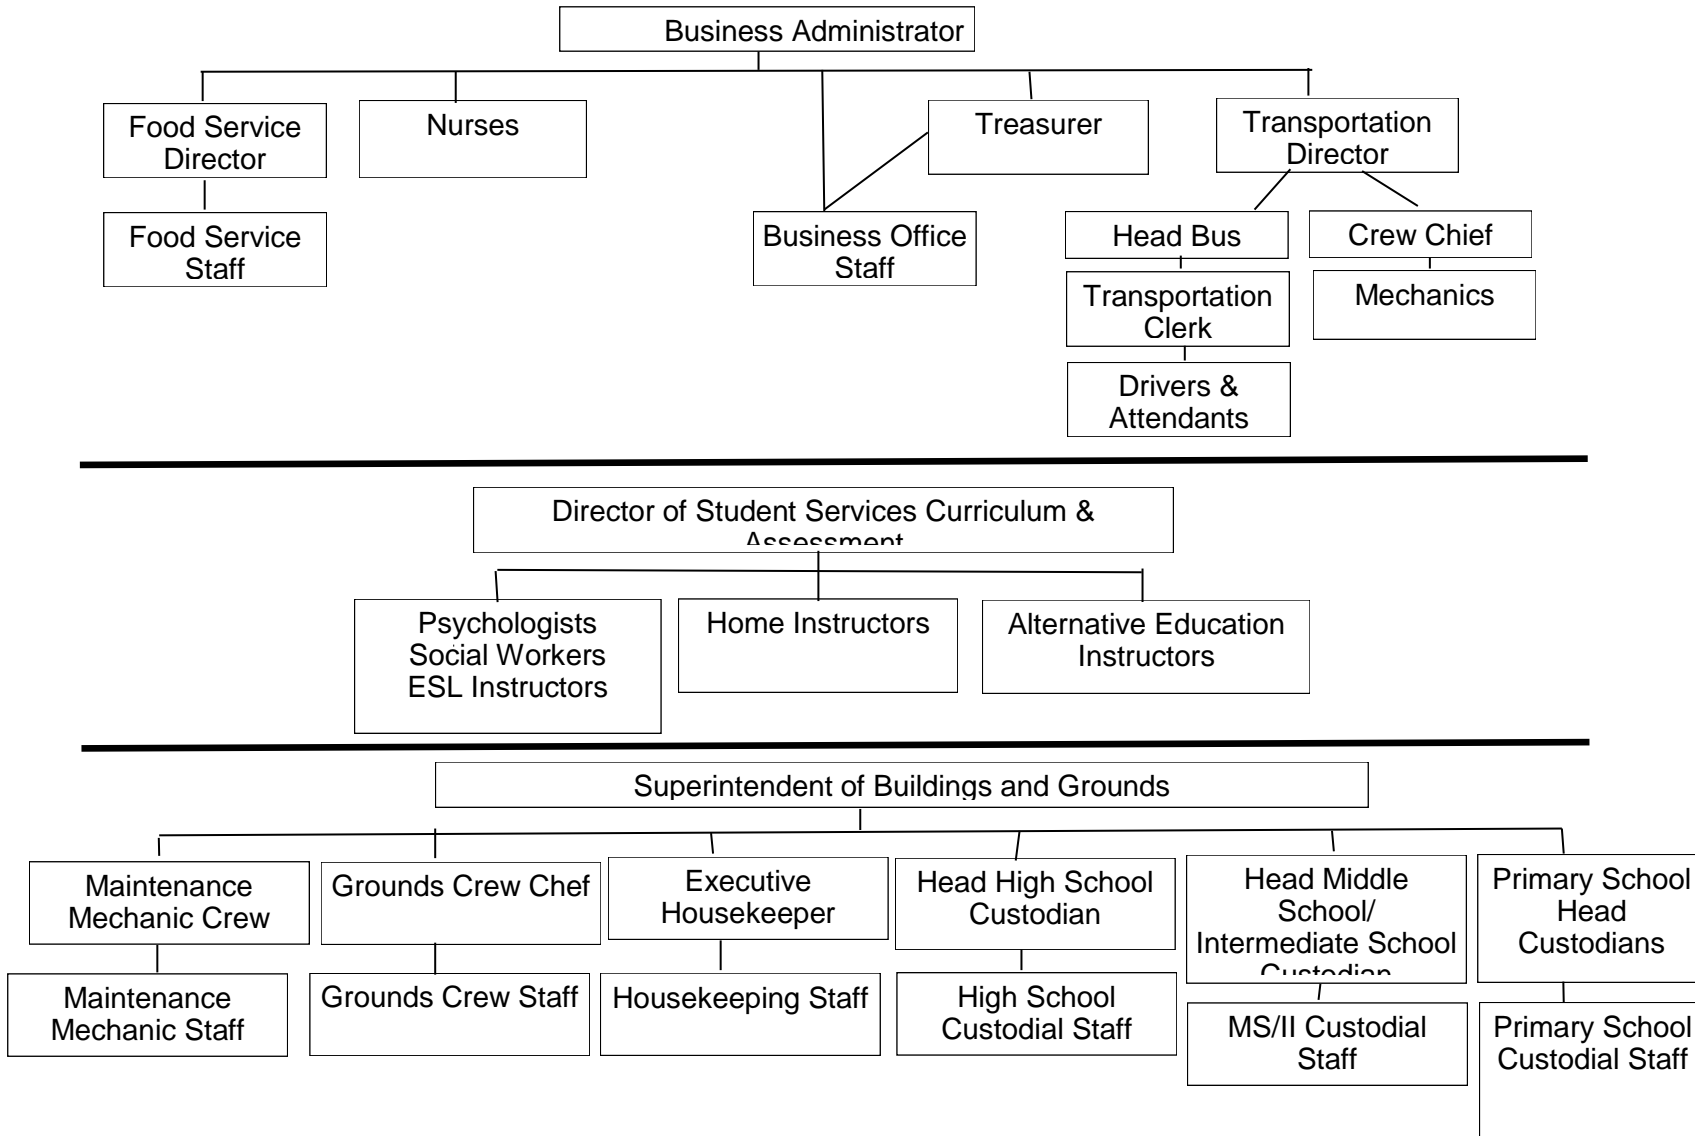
Business Administrator

Food Service Director

Food Service Staff

Nurses

Treasurer

Business Office Staff

Transportation Director

Head Bus

Transportation Clerk

Drivers & Attendants

Crew Chief

Mechanics

Director of Student Services Curriculum & Assessment

Psychologists
Social Workers
ESL Instructors

Home Instructors

Alternative Education Instructors

Superintendent of Buildings and Grounds

Maintenance Mechanic Crew

Maintenance Mechanic Staff

Grounds Crew Chef

Grounds Crew Staff

Executive Housekeeper

Housekeeping Staff

Head High School Custodian

High School Custodial Staff

Head Middle School/ Intermediate School Custodian

MS/II Custodial Staff

Primary School Head Custodians

Primary School Custodial Staff